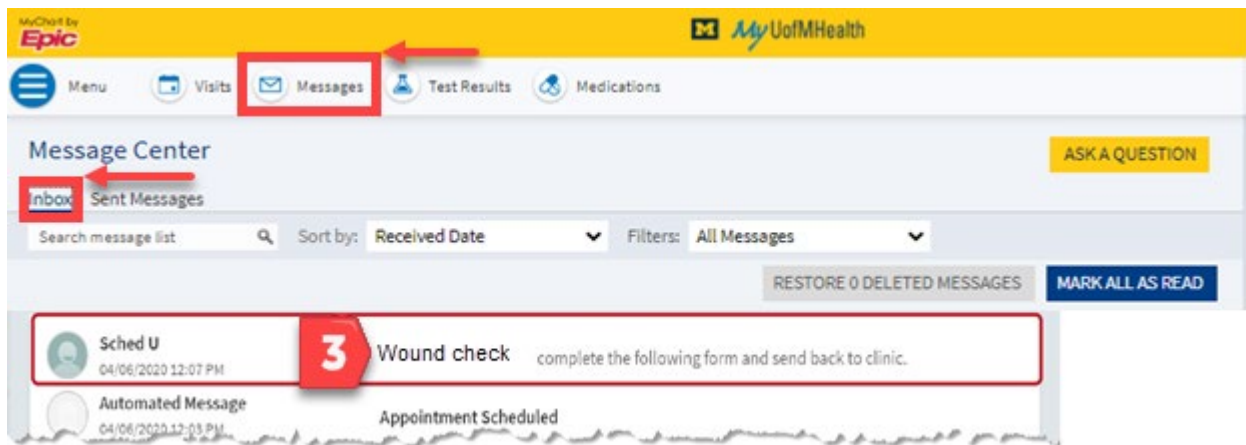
MyChart by Epic

M MyUofMHealth

Menu Visits Messages Test Results Medications

Message Center

ASK A QUESTION

Inbox Sent Messages

Search message list Sort by: Received Date Filters: All Messages

RESTORE 0 DELETED MESSAGES MARK ALL AS READ

Sched U
04/06/2020 12:07 PM

3

Wound check complete the following form and send back to clinic.

Automated Message
04/06/2020 12:03 PM

Appointment Scheduled